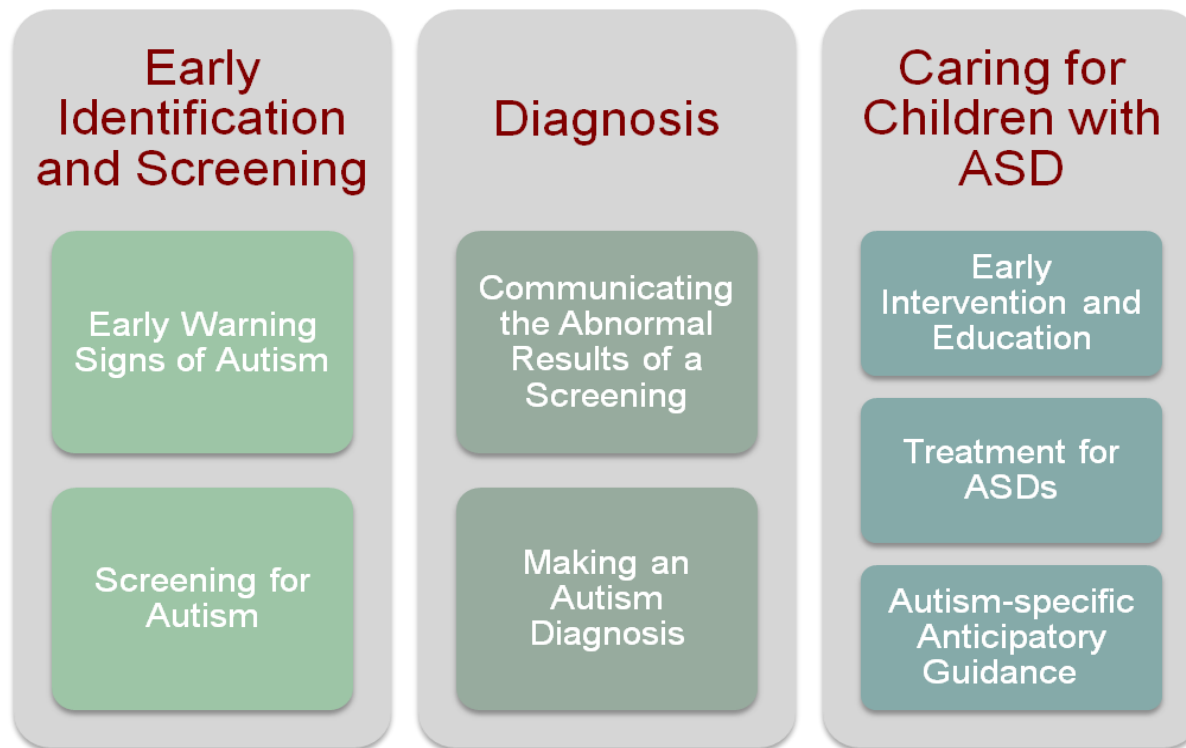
Early Identification and Screening

Early Warning Signs of Autism

Screening for Autism

Diagnosis

Communicating the Abnormal Results of a Screening

Making an Autism Diagnosis

Caring for Children with ASD

Early Intervention and Education

Treatment for ASDs

Autism-specific Anticipatory Guidance